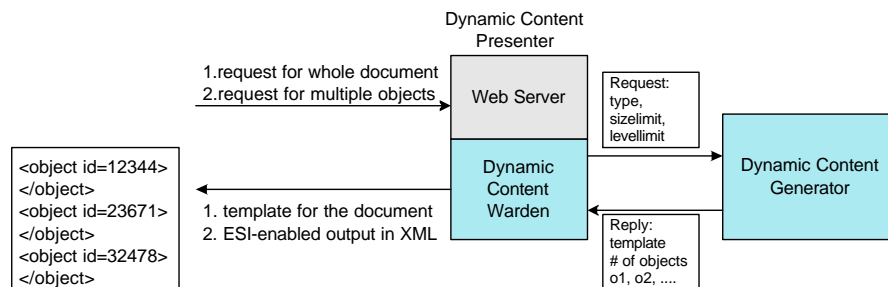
Dynamic Content Presenter

1.request for whole document
2.request for multiple objects

Web Server

Request:
type,
sizelimit,
levellimit

<object id=12344>
</object>
<object id=23671>
</object>
<object id=32478>
</object>

1. template for the document
2. ESI-enabled output in XML

Dynamic Content Warden

Dynamic Content Generator

Reply:
template
# of objects
o1, o2, ....